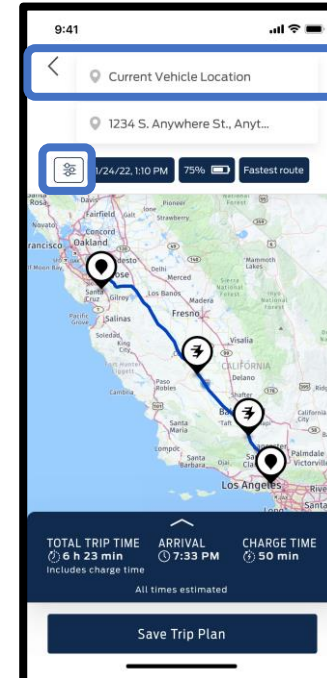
9:41

Current Vehicle Location

1234 S. Anywhere St., Anyt...

1/24/22, 1:10 PM 75% Fastest route

Fairfield Chico Strawberry Concord Oakland rancisco Santa Cruz Salinas Merced Los Banos Madera Fresno Mammoth Lakes Bishop Visalia CALIFORNIA Delano Paso Robles Santa Maria Santa Barbara Los Angeles Palmdale Victorville

TOTAL TRIP TIME 6 h 23 min Includes charge time
ARRIVAL 7:33 PM
CHARGE TIME 50 min

All times estimated

Save Trip Plan